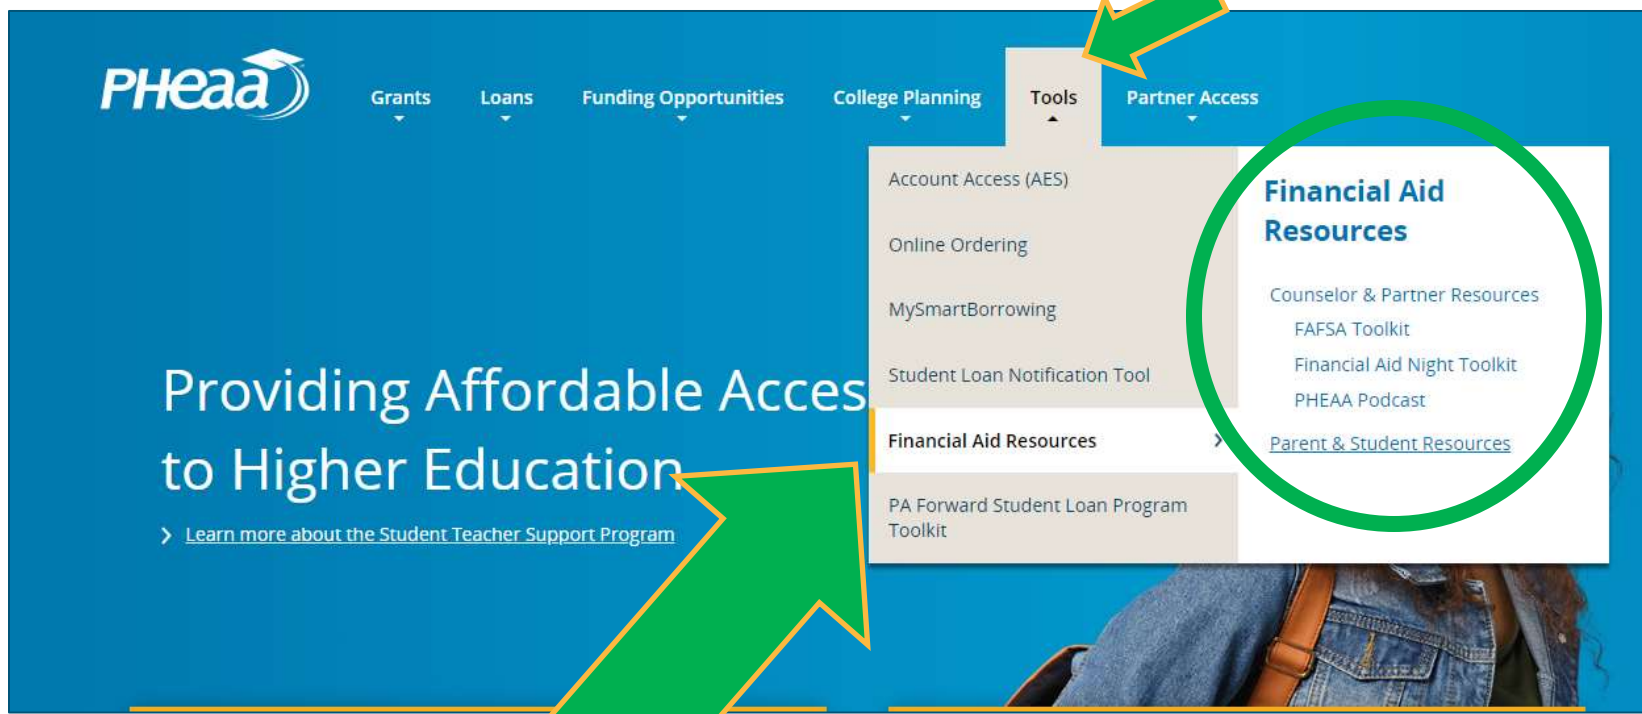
PHEAA

Grants Loans Funding Opportunities College Planning Tools Partner Access

Account Access (AES)

Online Ordering

MySmartBorrowing

Student Loan Notification Tool

Financial Aid Resources

PA Forward Student Loan Program Toolkit

Financial Aid Resources

Counselor & Partner Resources

FAFSA Toolkit

Financial Aid Night Toolkit

PHEAA Podcast

Parent & Student Resources

Providing Affordable Acces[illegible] to Higher Education

Learn more about the Student Teacher Support Program